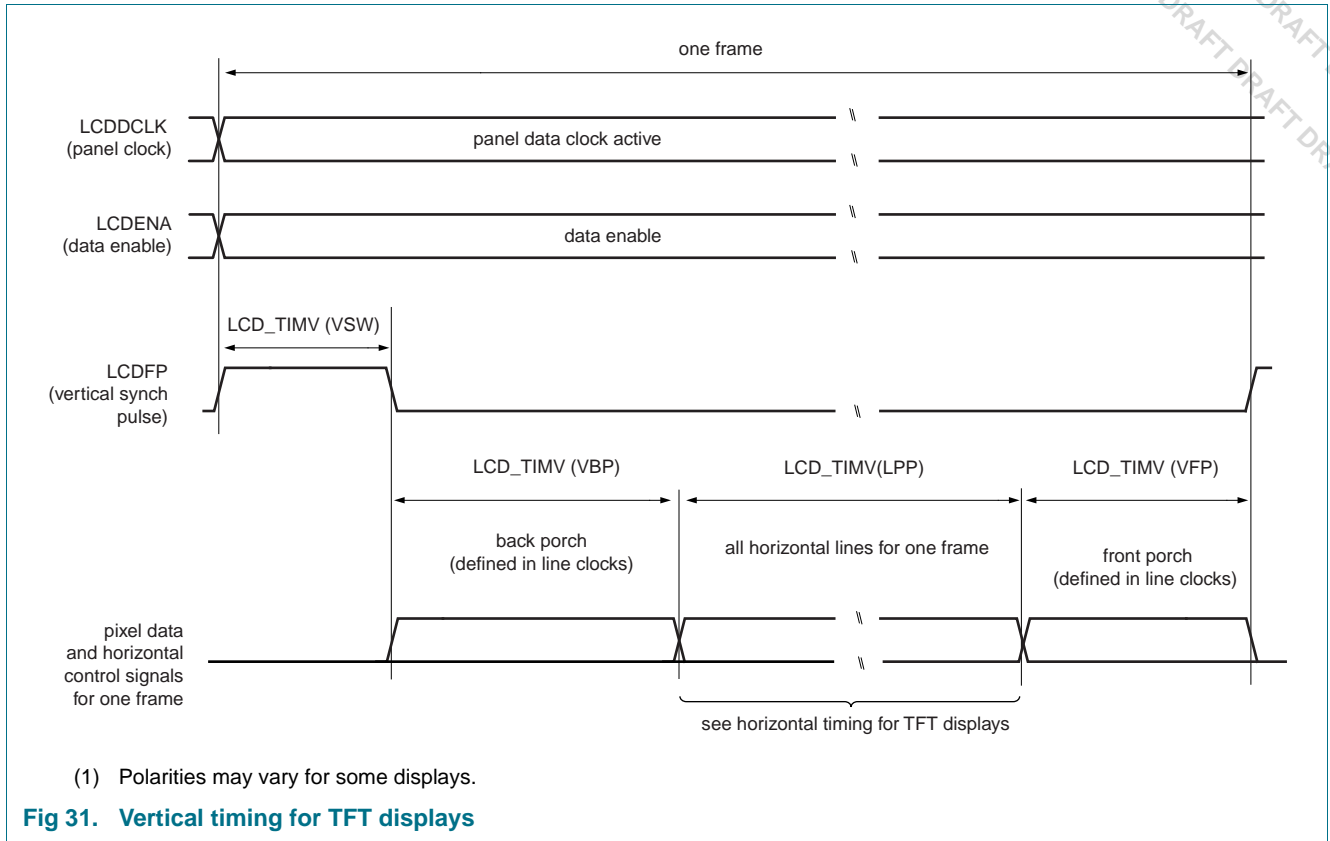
DRAFT DRAFT DRAFT DR

one frame

LCDDCLK
(panel clock)

panel data clock active

LCDENA
(data enable)

data enable

LCD_TIMV (VSW)

LCDFP
(vertical synch
pulse)

LCD_TIMV (VBP)

LCD_TIMV(LPP)

LCD_TIMV (VFP)

back porch
(defined in line clocks)

all horizontal lines for one frame

front porch
(defined in line clocks)

pixel data
and horizontal
control signals
for one frame

see horizontal timing for TFT displays

(1) Polarities may vary for some displays.

Fig 31. Vertical timing for TFT displays